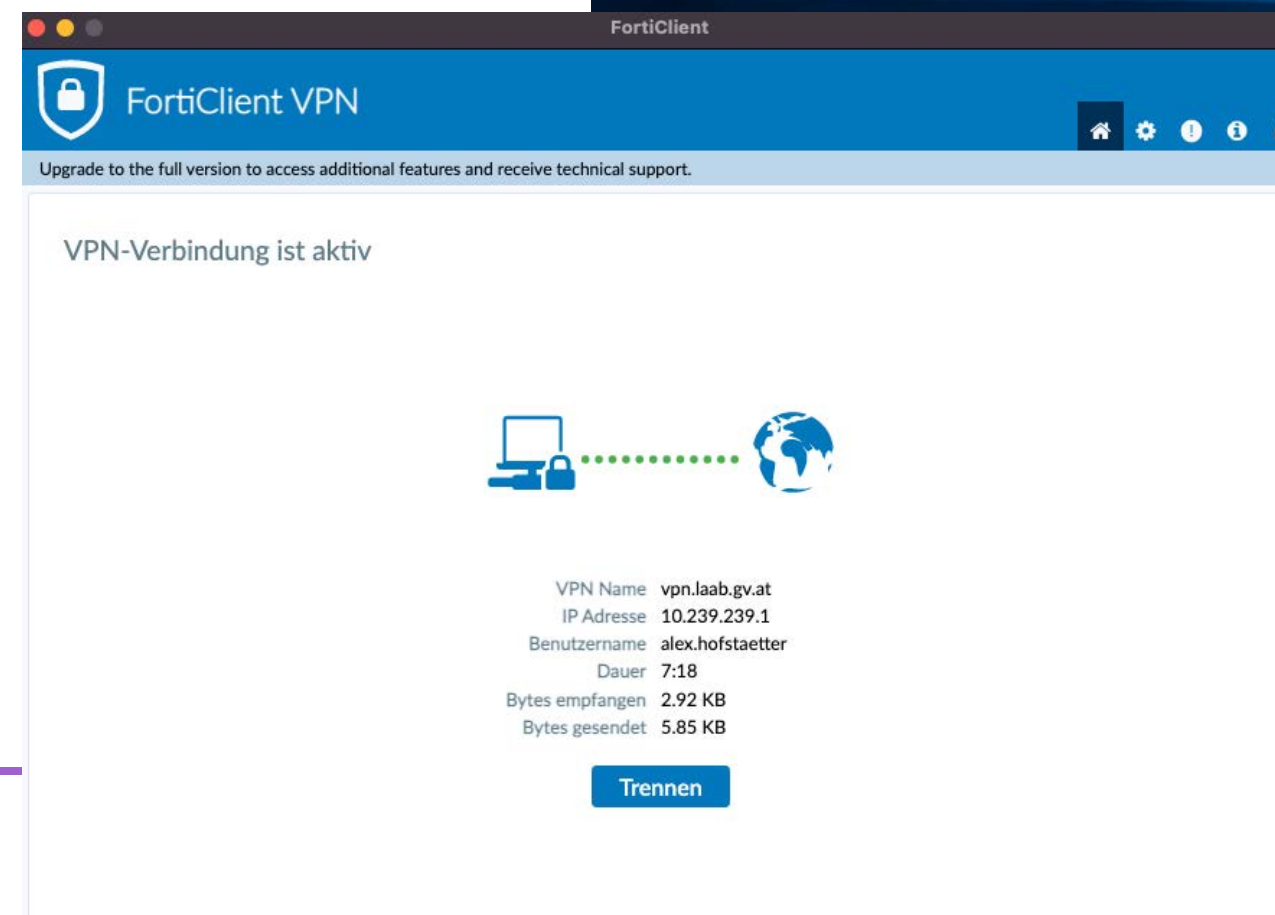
FortiClient

FortiClient VPN

Upgrade to the full version to access additional features and receive technical support.

VPN-Verbindung ist aktiv

| | |
|---|---|
| VPN Name | vpn.laab.gv.at |
| IP Adresse | 10.239.239.1 |
| Benutzername | alex.hofstaetter |
| Dauer | 7:18 |
| Bytes empfangen | 2.92 KB |
| Bytes gesendet | 5.85 KB |

Trennen